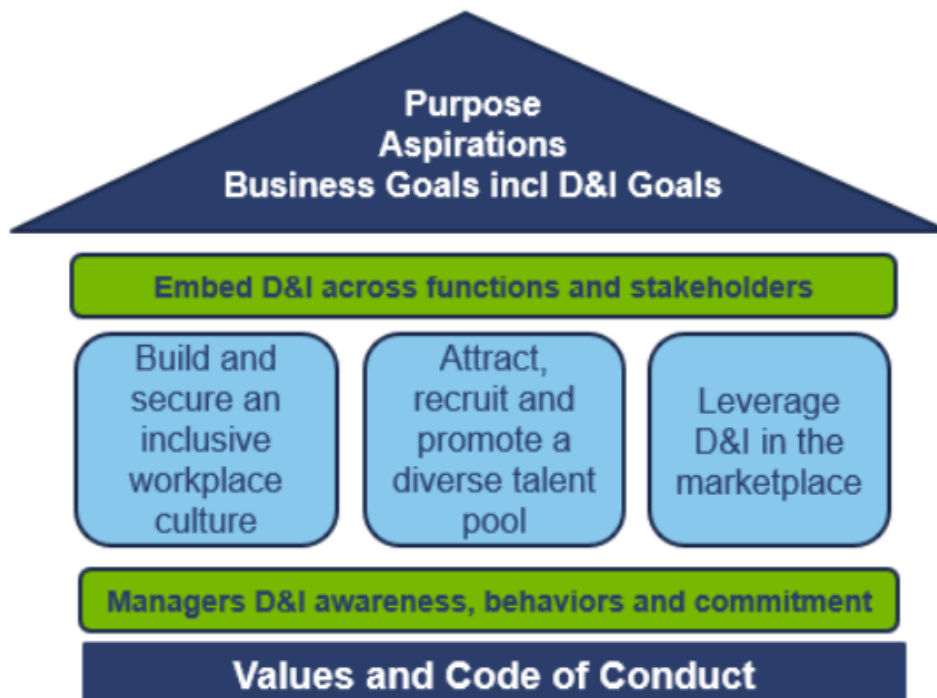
Purpose
Aspirations
Business Goals incl D&I Goals

Embed D&I across functions and stakeholders

Build and secure an inclusive workplace culture

Attract, recruit and promote a diverse talent pool

Leverage D&I in the marketplace

Managers D&I awareness, behaviors and commitment

Values and Code of Conduct